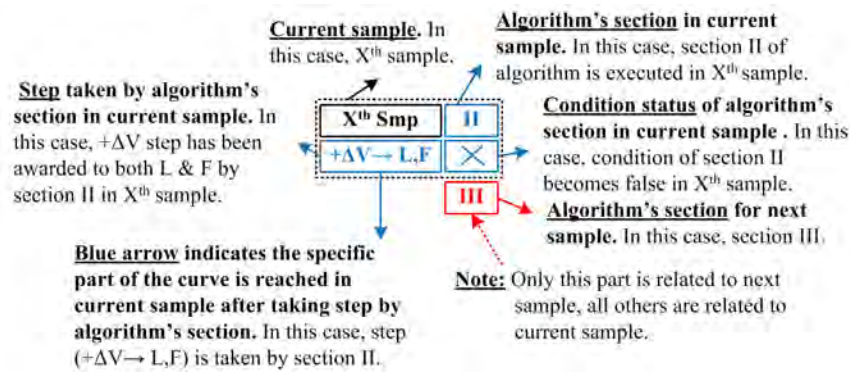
Current sample. In this case, X$^{th}$ sample.

Algorithm's section in current sample. In this case, section II of algorithm is executed in X$^{th}$ sample.

Step taken by algorithm's section in current sample. In this case, +ΔV step has been awarded to both L & F by section II in X$^{th}$ sample.

X$^{th}$ Smp

II

+ΔV→ L,F

×

Condition status of algorithm's section in current sample . In this case, condition of section II becomes false in X$^{th}$ sample.

III

Algorithm's section for next sample. In this case, section III.

Blue arrow indicates the specific part of the curve is reached in current sample after taking step by algorithm's section. In this case, step (+ΔV→ L,F) is taken by section II.

Note: Only this part is related to next sample, all others are related to current sample.